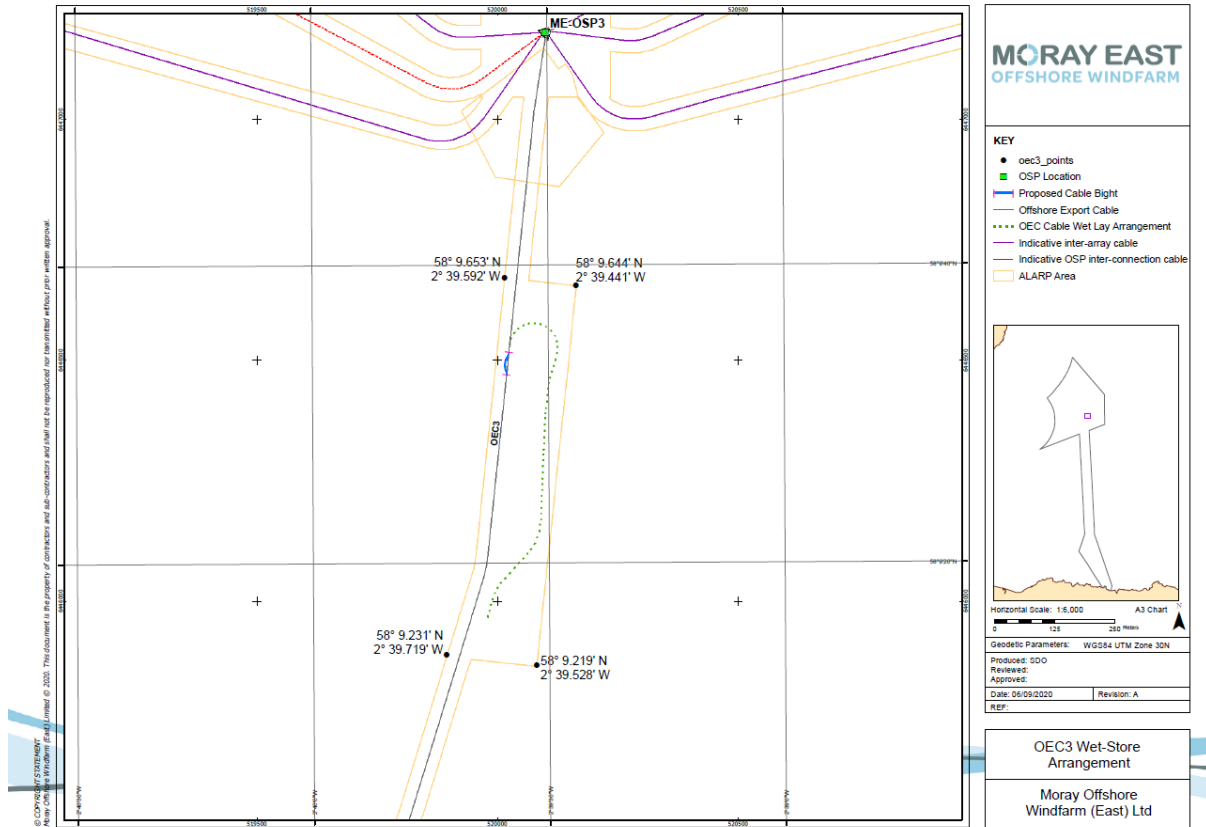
519500
520000
520500

ME:OSP3

6447000
6446500
6446000

58° 9.653' N
2° 39.592' W

58° 9.644' N
2° 39.441' W

OEC3

58° 9.231' N
2° 39.719' W

58° 9.219' N
2° 39.528' W

58°9'40"N
58°9'20"N

2°40'0"W
2°40'0"W
2°39'30"W
2°39'0"W

519500
520000
520500

© COPYRIGHT STATEMENT
Moray Offshore Windfarm (East) Limited © 2020. This document is the property of contractors and sub-contractors and shall not be reproduced nor transmitted without prior written approval.

MORAY EAST
OFFSHORE WINDFARM

KEY
oec3_points
OSP Location
Proposed Cable Bight
Offshore Export Cable
OEC Cable Wet Lay Arrangement
Indicative inter-array cable
Indicative OSP inter-connection cable
ALARP Area

Horizontal Scale: 1:6,000
A3 Chart
0 125 250 Meters

Geodetic Parameters: WGS84 UTM Zone 30N

Produced: SDO
Reviewed:
Approved:

Date: 06/09/2020
Revision: A

REF:

OEC3 Wet-Store Arrangement

Moray Offshore Windfarm (East) Ltd